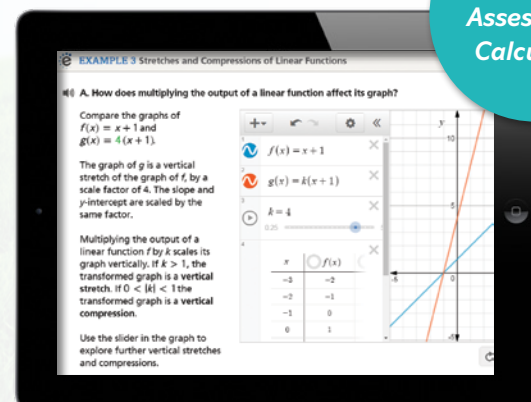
Asses
Calcu

EXAMPLE 3 Stretches and Compressions of Linear Functions

A. How does multiplying the output of a linear function affect its graph?

Compare the graphs of $f(x) = x + 1$ and $g(x) = 4(x + 1)$.

The graph of g is a vertical stretch of the graph of f, by a scale factor of 4. The slope and y-intercept are scaled by the same factor.

Multiplying the output of a linear function f by k scales its graph vertically. If $k > 1$, the transformed graph is a vertical stretch. If $0 < |k| < 1$ the transformed graph is a vertical compression.

Use the slider in the graph to explore further vertical stretches and compressions.

$f(x) = x + 1$

$g(x) = k(x + 1)$

$k = 4$

0.25

| $x$ | $f(x)$ |
|---|---|
| -3 | -2 |
| -2 | -1 |
| -1 | 0 |
| 0 | 1 |

y
10
5
-5
0
5
-5